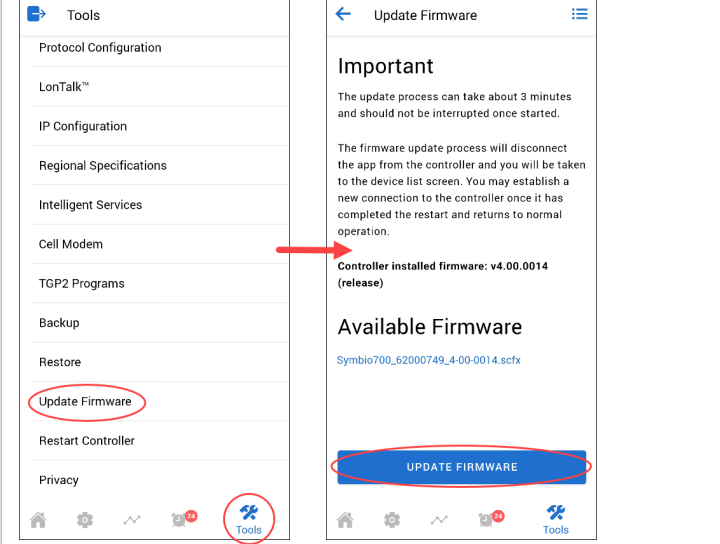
Tools

Protocol Configuration

LonTalk™

IP Configuration

Regional Specifications

Intelligent Services

Cell Modem

TGP2 Programs

Backup

Restore

Update Firmware

Restart Controller

Privacy

24

Tools

Update Firmware

Important

The update process can take about 3 minutes and should not be interrupted once started.

The firmware update process will disconnect the app from the controller and you will be taken to the device list screen. You may establish a new connection to the controller once it has completed the restart and returns to normal operation.

Controller installed firmware: v4.00.0014 (release)

Available Firmware

Symbio700_62000749_4-00-0014.scfx

UPDATE FIRMWARE

24

Tools